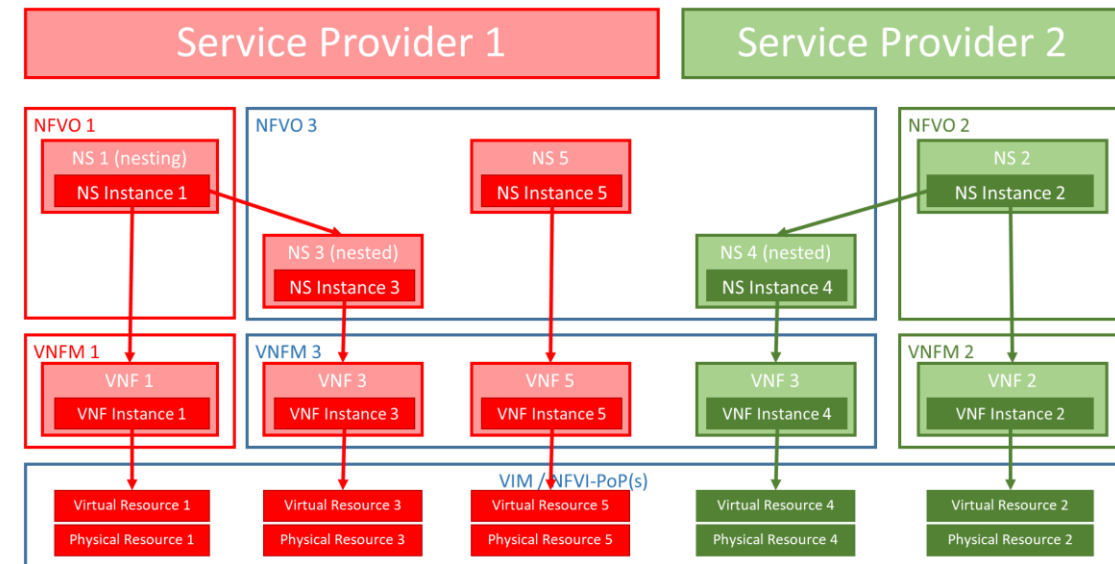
Service Provider 1

Service Provider 2

NFVO 1

NS 1 (nesting)

NS Instance 1

NFVO 3

NS 5

NS Instance 5

NS 3 (nested)

NS Instance 3

NS 4 (nested)

NS Instance 4

NFVO 2

NS 2

NS Instance 2

VNFM 1

VNF 1

VNF Instance 1

VNFM 3

VNF 3

VNF Instance 3

VNF 5

VNF Instance 5

VNF 3

VNF Instance 4

VNFM 2

VNF 2

VNF Instance 2

VIM / NFVI-PoP(s)

Virtual Resource 1

Physical Resource 1

Virtual Resource 3

Physical Resource 3

Virtual Resource 5

Physical Resource 5

Virtual Resource 4

Physical Resource 4

Virtual Resource 2

Physical Resource 2